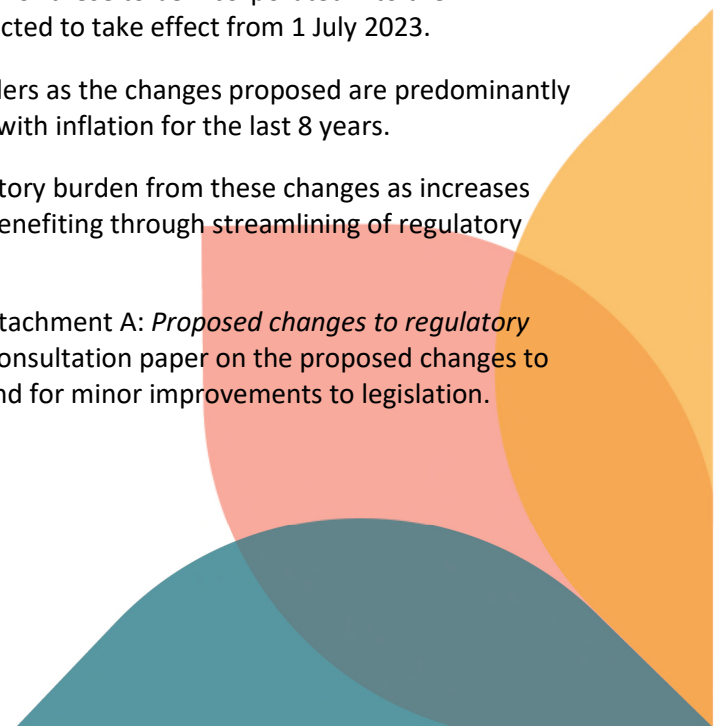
cted to take effect from 1 July 2023.

lers as the changes proposed are predominantly with inflation for the last 8 years.

tory burden from these changes as increases enefiting through streamlining of regulatory

tachment A: *Proposed changes to regulatory* onsultation paper on the proposed changes to nd for minor improvements to legislation.